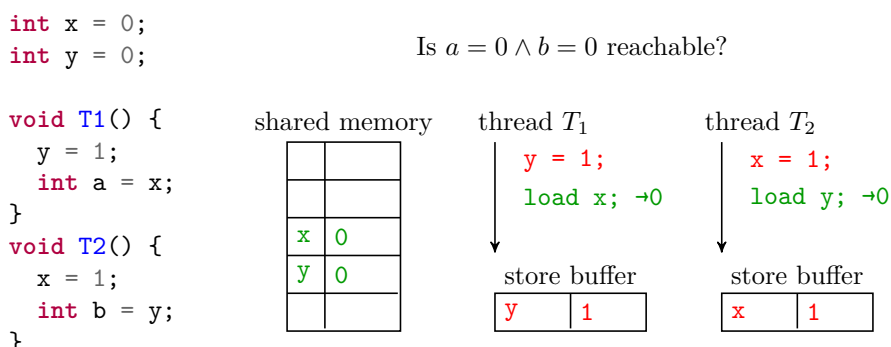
int x = 0;
int y = 0;

void T1() {
  y = 1;
  int a = x;
}
void T2() {
  x = 1;
  int b = y;
}

Is $a = 0 \land b = 0$ reachable?

shared memory

| | |
|---|---|
| | |
| | |
| x | 0 |
| y | 0 |
| | |

thread $T_1$
y = 1;
load x; →0

store buffer

| y | 1 |
|---|---|

thread $T_2$
x = 1;
load y; →0

store buffer

| x | 1 |
|---|---|